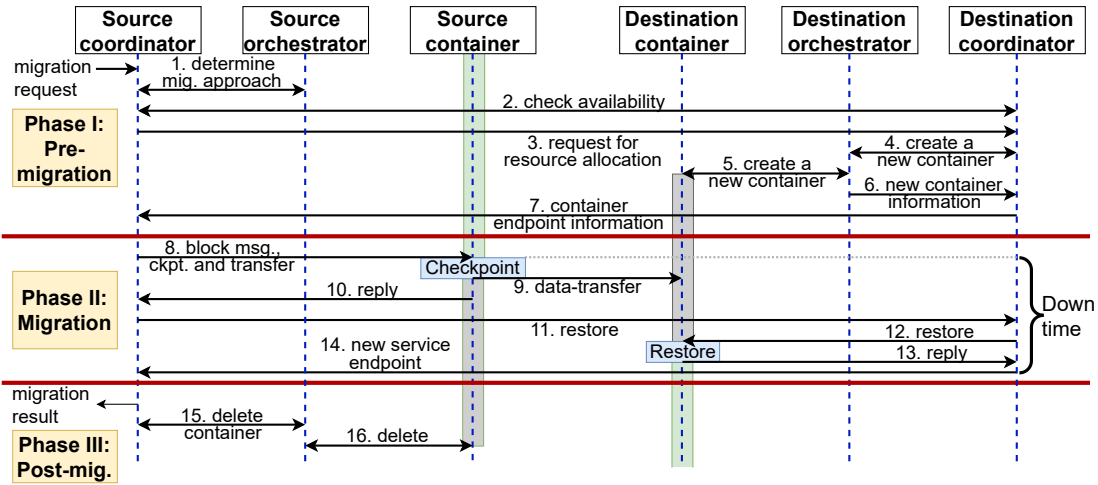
Source coordinator
Source orchestrator
Source container
Destination container
Destination orchestrator
Destination coordinator

migration request
1. determine mig. approach
2. check availability
Phase I: Pre-migration
3. request for resource allocation
4. create a new container
5. create a new container
6. new container information
7. container endpoint information

8. block msg., ckpt. and transfer
Checkpoint
9. data-transfer
Phase II: Migration
10. reply
11. restore
12. restore
14. new service endpoint
Restore
13. reply
Down time

migration result
15. delete container
16. delete
Phase III: Post-mig.